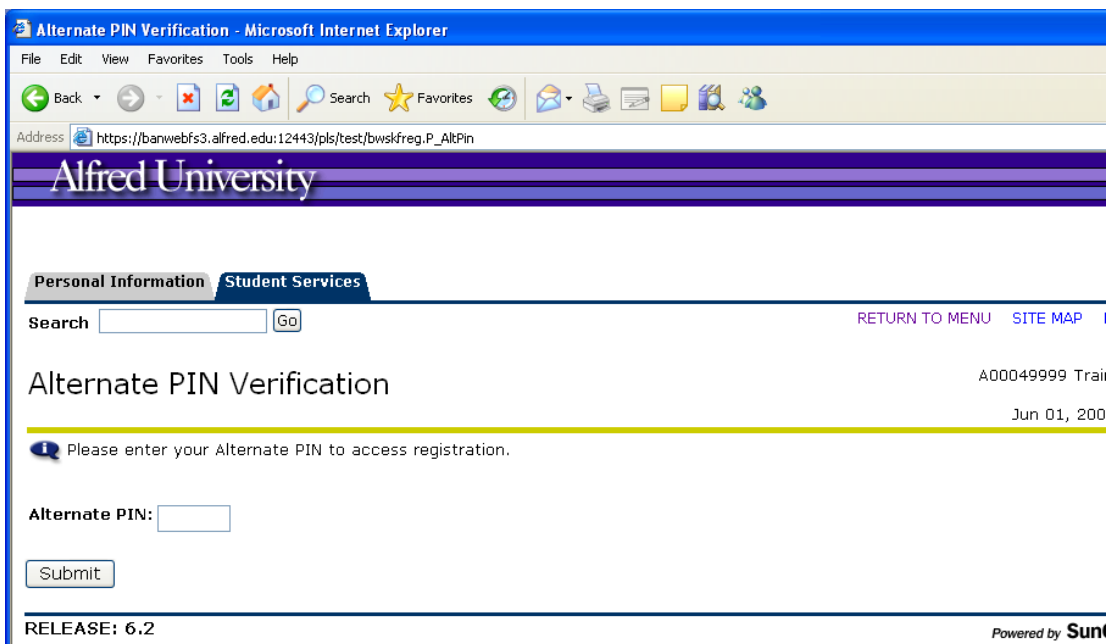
Alternate PIN Verification - Microsoft Internet Explorer

File Edit View Favorites Tools Help

Back Search Favorites

Address https://banwebfs3.alfred.edu:12443/pls/test/bwskfreg.P_AltPin

Alfred University

Personal Information Student Services

Search Go

RETURN TO MENU SITE MAP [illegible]

Alternate PIN Verification

A00049999 Trai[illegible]

Jun 01, 200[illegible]

Please enter your Alternate PIN to access registration.

Alternate PIN:

Submit

RELEASE: 6.2

Powered by Sun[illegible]